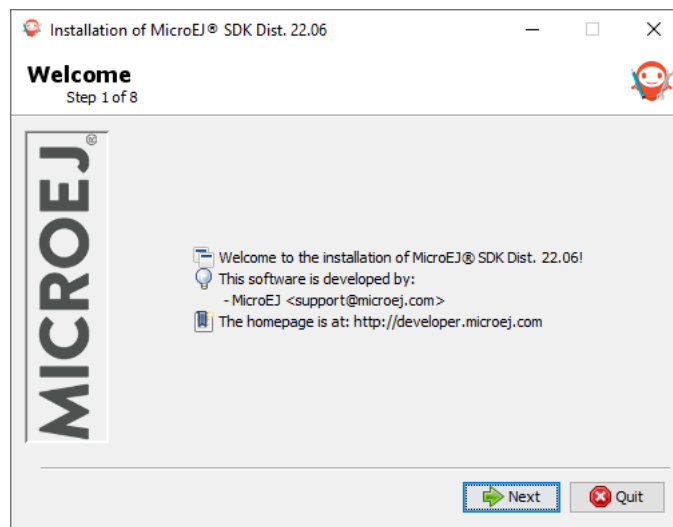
Installation of MicroEJ® SDK Dist. 22.06

Welcome
Step 1 of 8

MICROEJ®

Welcome to the installation of MicroEJ® SDK Dist. 22.06!
This software is developed by:
- MicroEJ <support@microej.com>
The homepage is at: http://developer.microej.com

Next
Quit